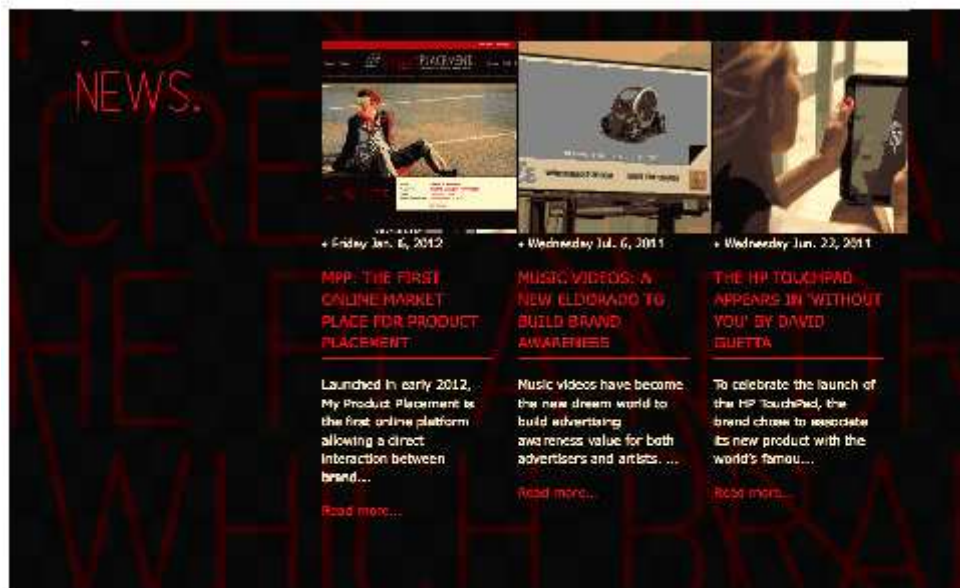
NEWS.

+ Friday Jan. 6, 2012

MPP: THE FIRST ONLINE MARKET PLACE FOR PRODUCT PLACEMENT

Launched in early 2012, My Product Placement is the first online platform allowing a direct interaction between brand...

Read more...

+ Wednesday Jul. 6, 2011

MUSIC VIDEOS: A NEW ELDORADO TO BUILD BRAND AWARENESS

Music videos have become the new dream world to build advertising awareness value for both advertisers and artists. ...

Read more...

+ Wednesday Jun. 22, 2011

THE HP TOUCHPAD APPEARS IN 'WITHOUT YOU' BY DAVID GUETTA

To celebrate the launch of the HP TouchPad, the brand chose to associate its new product with the world's famou...

Read more...